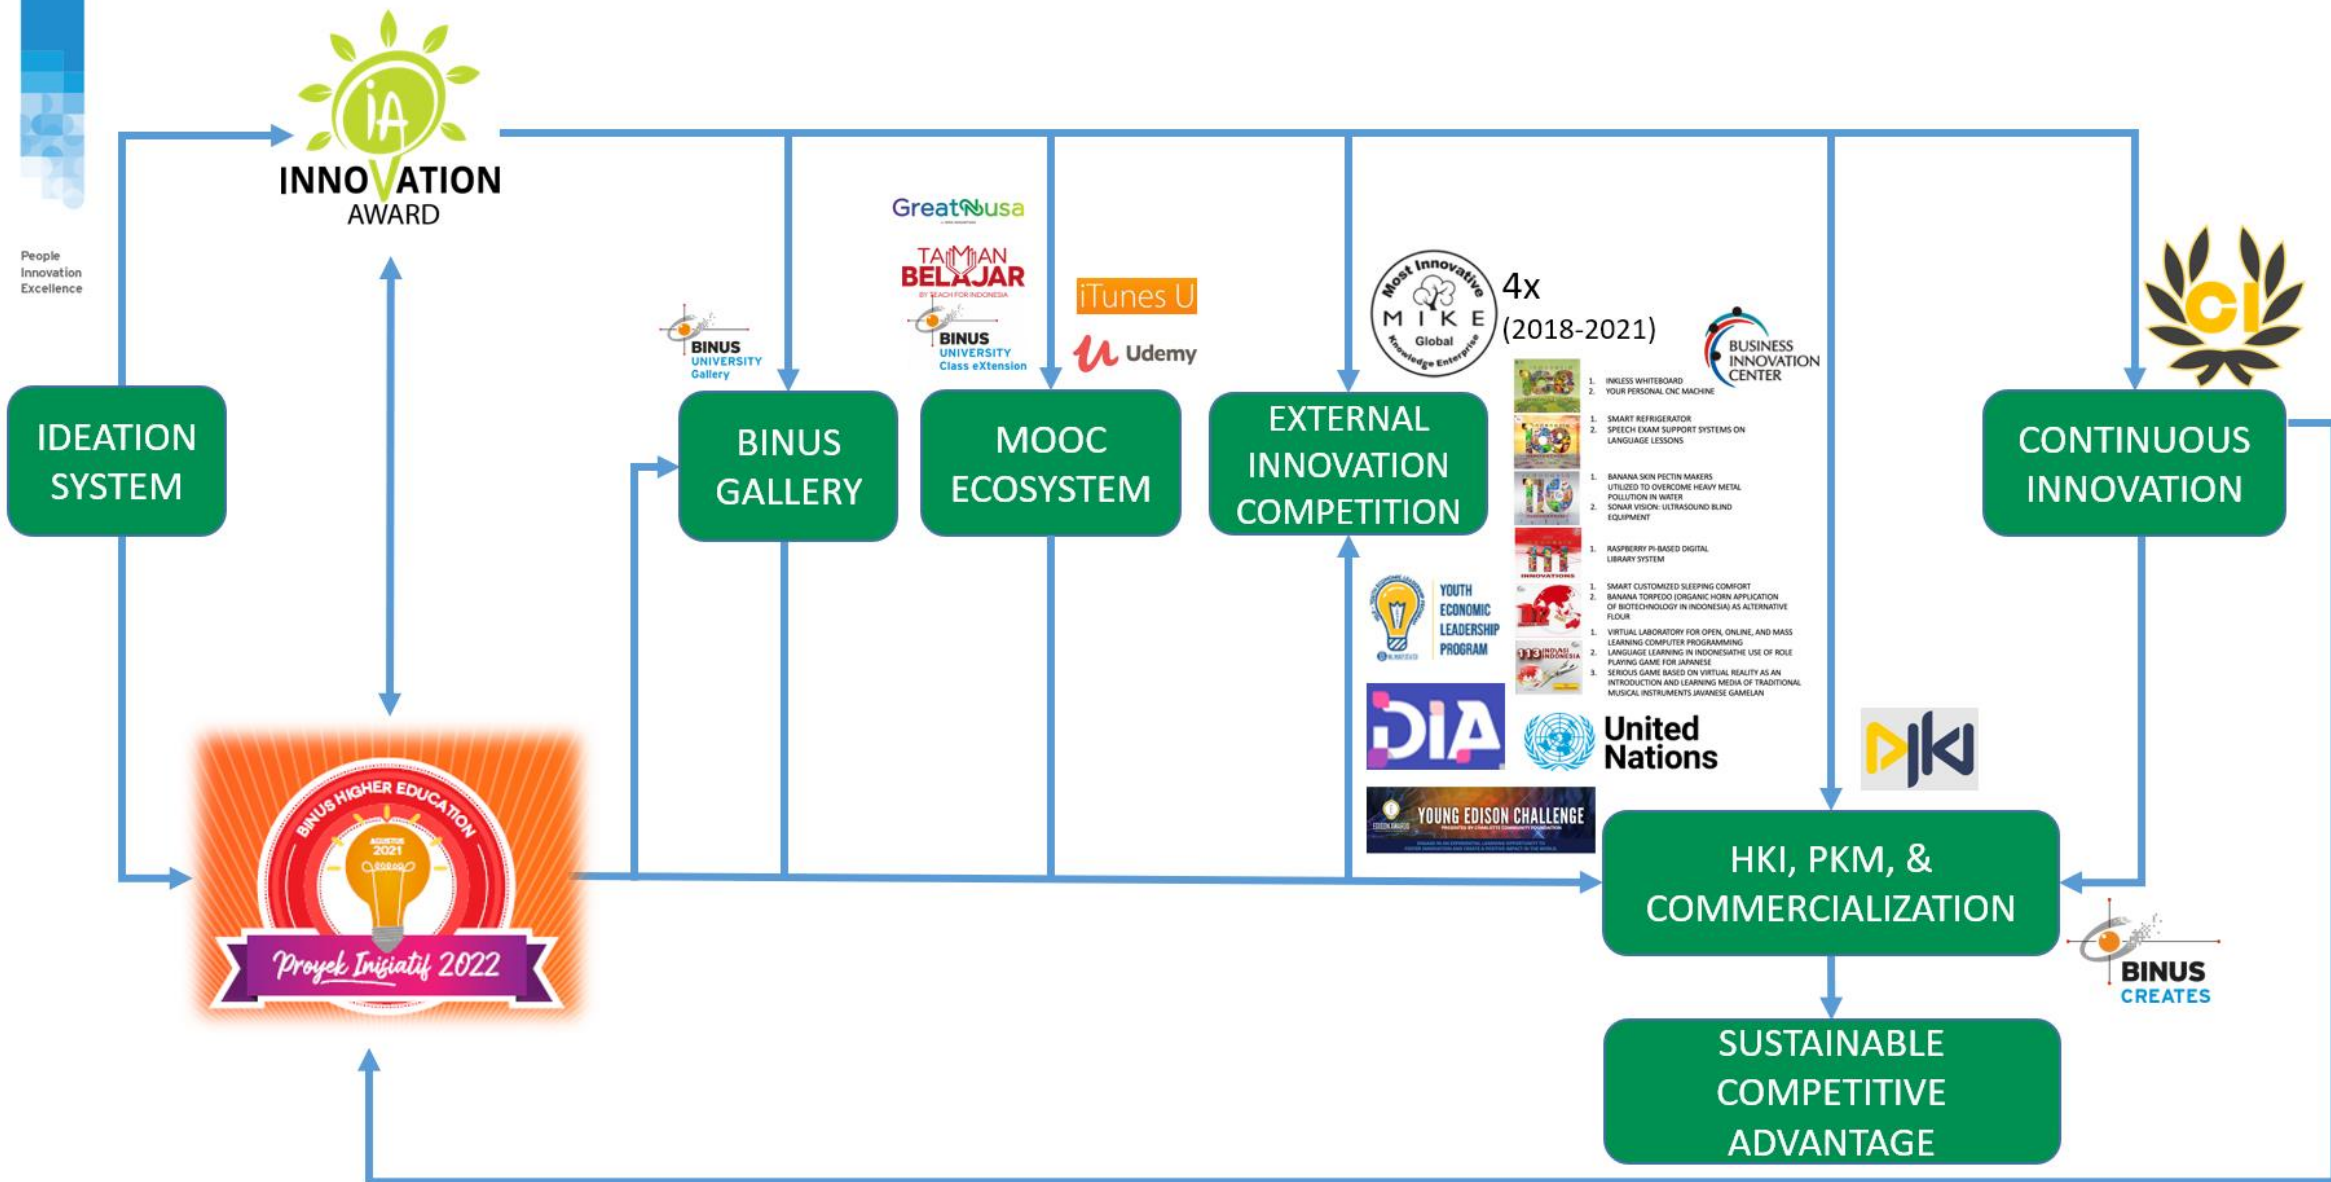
People Innovation Excellence

iA
INNOVATION AWARD

IDEATION SYSTEM

BINUS UNIVERSITY Gallery

BINUS GALLERY

GreatNusa

TAMAN BELAJAR
BY TEACH FOR INDONESIA

BINUS UNIVERSITY Class eXtension

iTunes U

Udemy

MOOC ECOSYSTEM

Most Innovative MIKE Global Knowledge Enterprise

4x (2018-2021)

BUSINESS INNOVATION CENTER

EXTERNAL INNOVATION COMPETITION

1. INKLESS WHITEBOARD
2. YOUR PERSONAL CNC MACHINE

1. SMART REFRIGERATOR
2. SPEECH EXAM SUPPORT SYSTEMS ON LANGUAGE LESSONS

1. BANANA SKIN PECTIN MAKERS UTILIZED TO OVERCOME HEAVY METAL POLLUTION IN WATER
2. SONAR VISION: ULTRASOUND BLIND EQUIPMENT

1. RASPBERRY PI-BASED DIGITAL LIBRARY SYSTEM

1. SMART CUSTOMIZED SLEEPING COMFORT
2. BANANA TORPEDO (ORGANIC HORN APPLICATION OF BIOTECHNOLOGY IN INDONESIA) AS ALTERNATIVE FLOUR

1. VIRTUAL LABORATORY FOR OPEN, ONLINE, AND MASS LEARNING COMPUTER PROGRAMMING
2. LANGUAGE LEARNING IN INDONESIATHE USE OF ROLE PLAYING GAME FOR JAPANESE
3. SERIOUS GAME BASED ON VIRTUAL REALITY AS AN INTRODUCTION AND LEARNING MEDIA OF TRADITIONAL MUSICAL INSTRUMENTS JAVANESE GAMELAN

YOUTH ECONOMIC LEADERSHIP PROGRAM

DIA

United Nations

YOUNG EDISON CHALLENGE

CI

CONTINUOUS INNOVATION

DJKI

HKI, PKM, & COMMERCIALIZATION

BINUS CREATES

SUSTAINABLE COMPETITIVE ADVANTAGE

BINUS HIGHER EDUCATION
AGUSTUS 2021
Proyek Inisiatif 2022